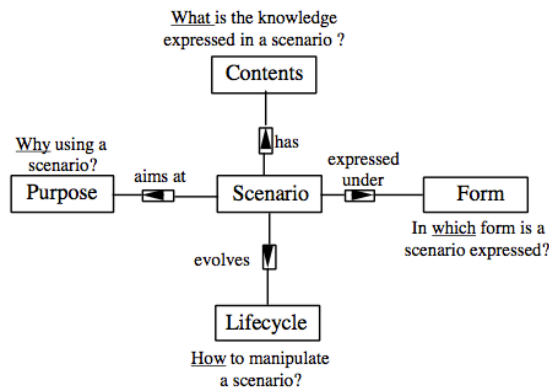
What is the knowledge expressed in a scenario ?

Contents

has

Why using a scenario?

Purpose

aims at

Scenario

expressed under

Form

In which form is a scenario expressed?

evolves

Lifecycle

How to manipulate a scenario?